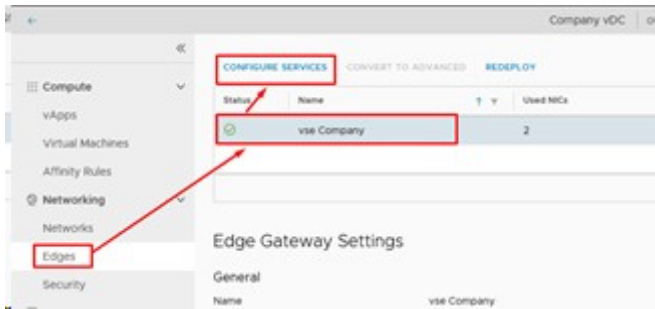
Company vDC

«

Compute

vApps

Virtual Machines

Affinity Rules

Networking

Networks

Edges

Security

CONFIGURE SERVICES CONVERT TO ADVANCED REDEPLOY

| Status | Name | | Used NICs |
|---|---|---|---|
| | vse Company | | 2 |

Edge Gateway Settings

General

Name vse Company